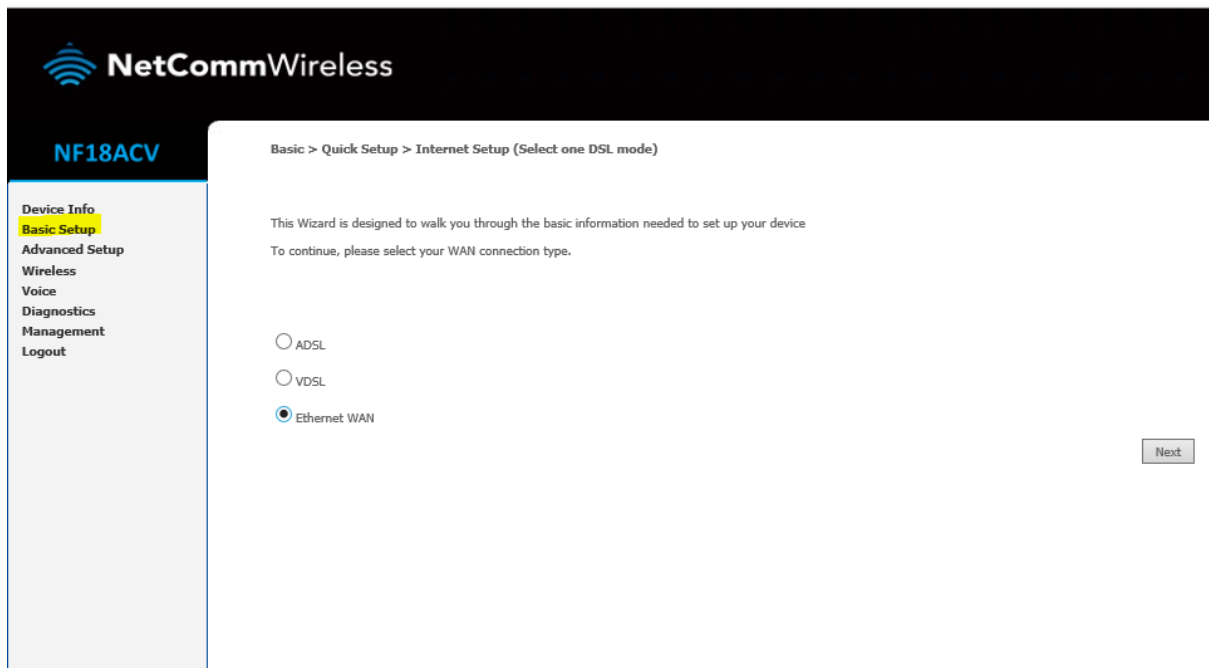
NetCommWireless

NF18ACV

Device Info
Basic Setup
Advanced Setup
Wireless
Voice
Diagnostics
Management
Logout

Basic > Quick Setup > Internet Setup (Select one DSL mode)

This Wizard is designed to walk you through the basic information needed to set up your device

To continue, please select your WAN connection type.

ADSL

VDSL

Ethernet WAN

Next